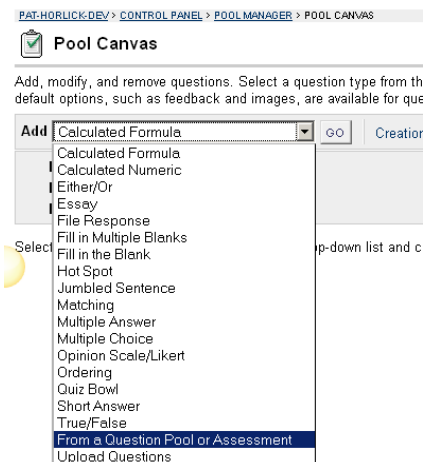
PAT-HORLICK-DEV > CONTROL PANEL > POOL MANAGER > POOL CANVAS

Pool Canvas

Add, modify, and remove questions. Select a question type from th default options, such as feedback and images, are available for que

Add Calculated Formula GO Creation

Calculated Formula
Calculated Numeric
Either/Or
Essay
File Response
Fill in Multiple Blanks
Fill in the Blank
Hot Spot
Jumbled Sentence
Matching
Multiple Answer
Multiple Choice
Opinion Scale/Likert
Ordering
Quiz Bowl
Short Answer
True/False
From a Question Pool or Assessment
Upload Questions

Select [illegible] p-down list and c